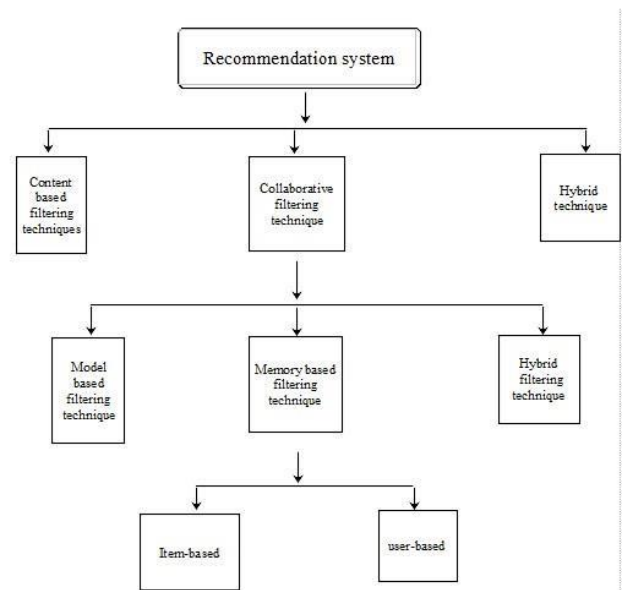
Recommendation system

Content based filtering techniques

Collaborative filtering technique

Hybrid technique

Model based filtering technique

Memory based filtering technique

Hybrid filtering technique

Item-based

user-based